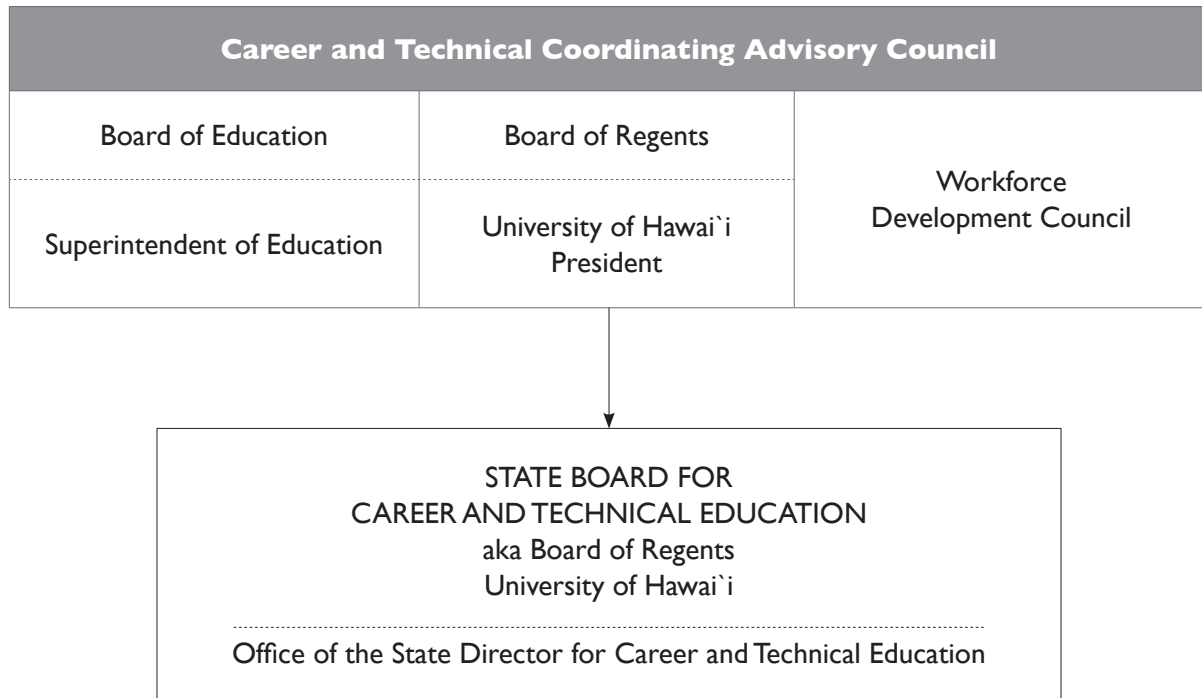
Career and Technical Coordinating Advisory Council

Board of Education

Superintendent of Education

Board of Regents

University of Hawai`i President

Workforce Development Council

STATE BOARD FOR CAREER AND TECHNICAL EDUCATION
aka Board of Regents
University of Hawai`i

Office of the State Director for Career and Technical Education